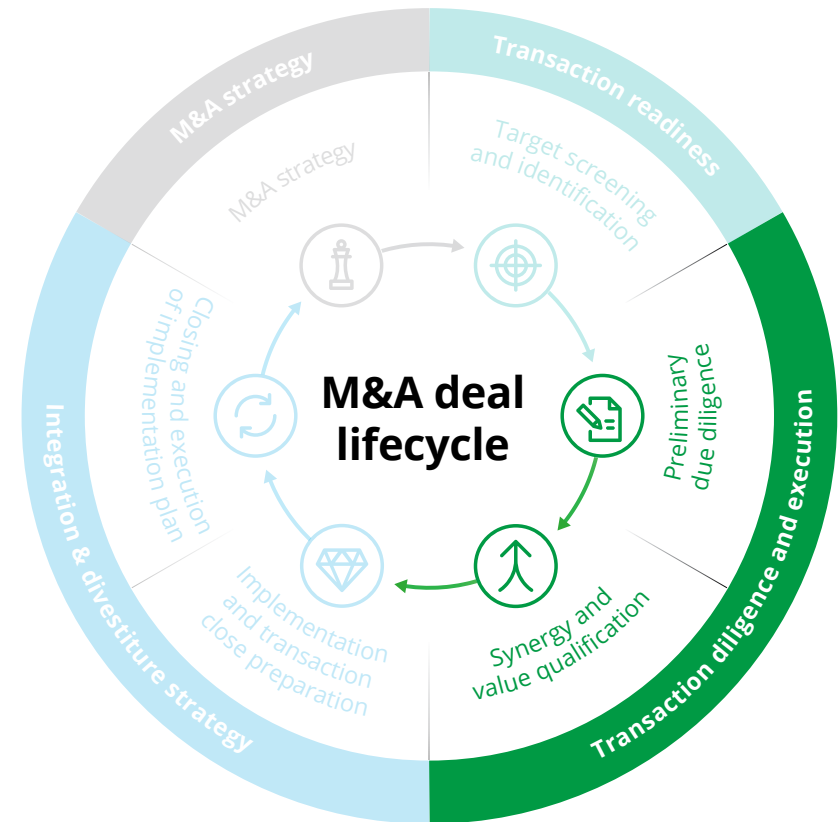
M&A strategy

Transaction readiness

Transaction diligence and execution

Integration & divestiture strategy

M&A strategy

Target screening and identification

Preliminary due diligence

Synergy and value qualification

Implementation and transaction close preparation

Closing and execution of implementation plan

M&A deal lifecycle